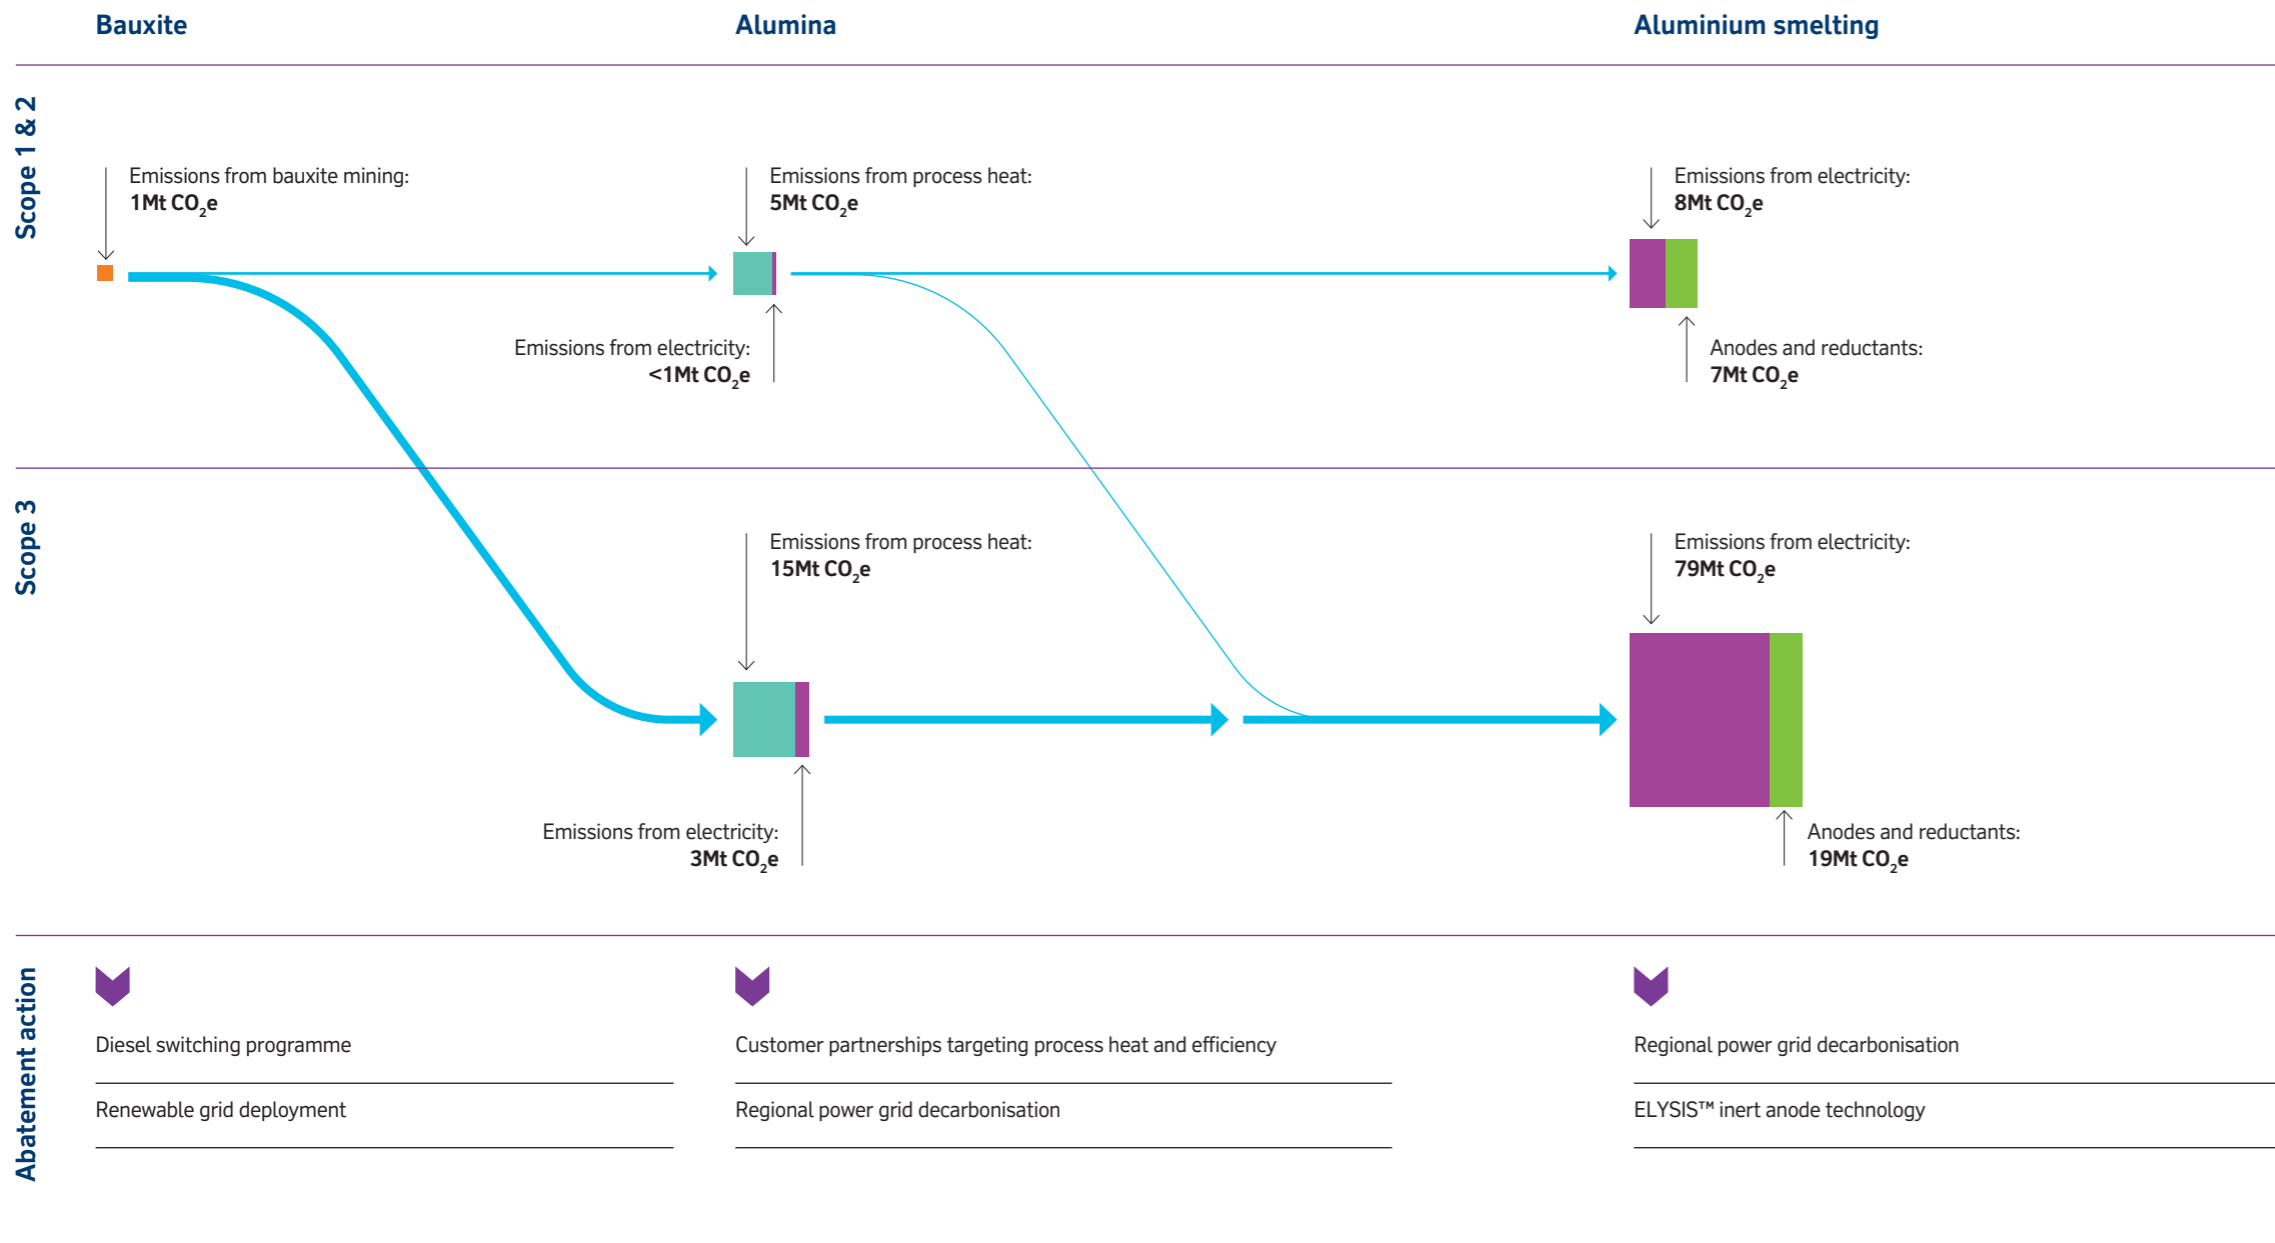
Bauxite

Alumina

Aluminium smelting

Scope 1 & 2

Emissions from bauxite mining:
1Mt $CO_2$e

Emissions from process heat:
5Mt $CO_2$e

Emissions from electricity:
8Mt $CO_2$e

Emissions from electricity:
<1Mt $CO_2$e

Anodes and reductants:
7Mt $CO_2$e

Scope 3

Emissions from process heat:
15Mt $CO_2$e

Emissions from electricity:
79Mt $CO_2$e

Emissions from electricity:
3Mt $CO_2$e

Anodes and reductants:
19Mt $CO_2$e

Abatement action

Diesel switching programme

Renewable grid deployment

Customer partnerships targeting process heat and efficiency

Regional power grid decarbonisation

Regional power grid decarbonisation

ELYSIS™ inert anode technology